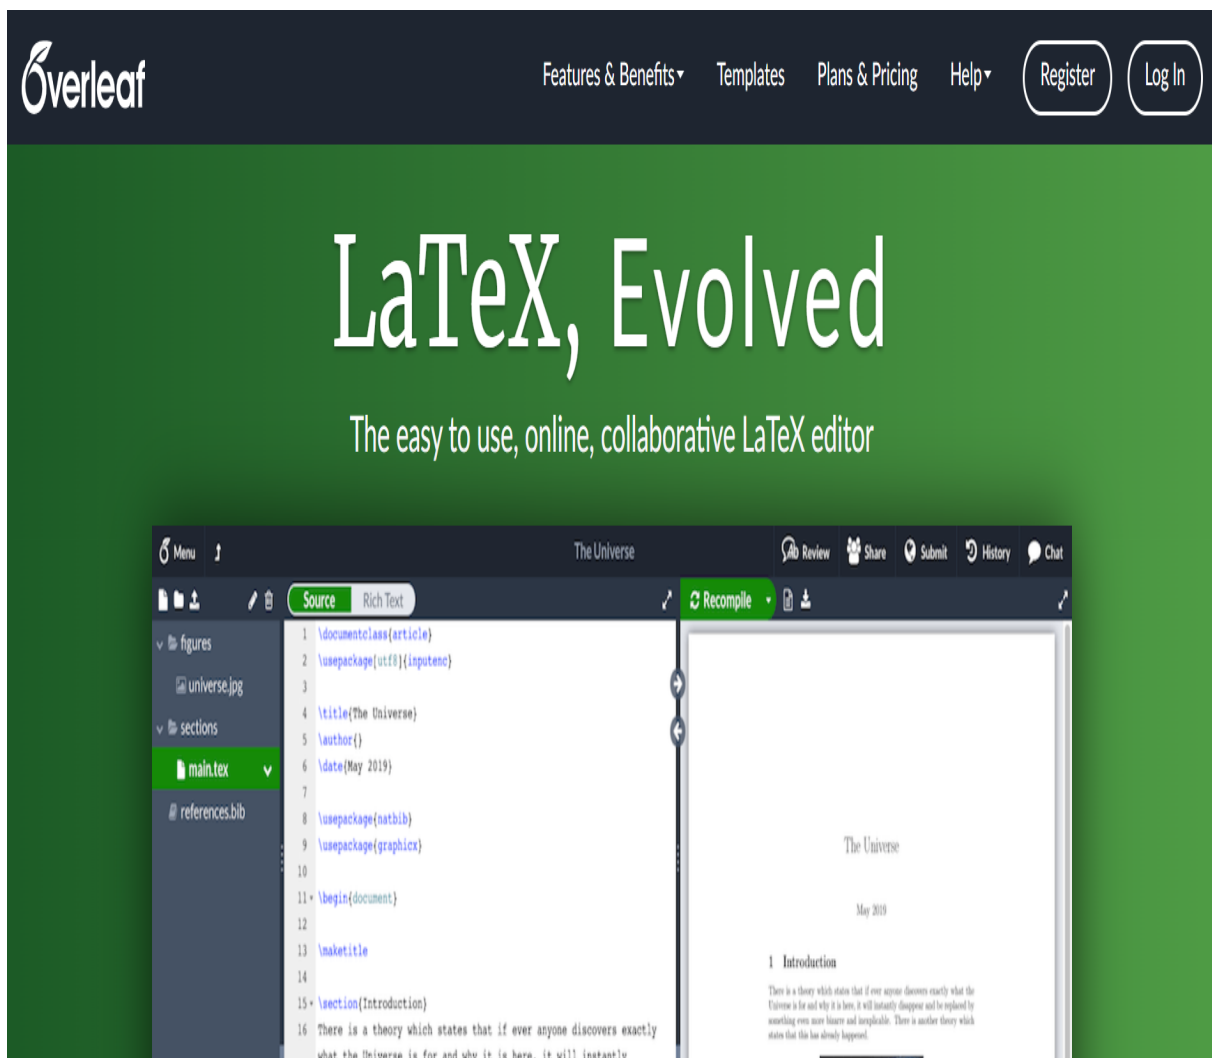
Overleaf

Features & Benefits▾ Templates Plans & Pricing Help▾ Register Log In

LaTeX, Evolved

The easy to use, online, collaborative LaTeX editor

Menu

The Universe

Review Share Submit History Chat

Source Rich Text

Recompile

figures
universe.jpg
sections
main.tex
references.bib

1 \documentclass{article}
2 \usepackage[utf8]{inputenc}
3
4 \title{The Universe}
5 \author{}
6 \date{May 2019}
7
8 \usepackage{natbib}
9 \usepackage{graphicx}
10
11 \begin{document}
12
13 \maketitle
14
15 \section{Introduction}
16 There is a theory which states that if ever anyone discovers exactly
what the Universe is for and why it is here, it will instantly

The Universe

May 2019

1 Introduction

There is a theory which states that if ever anyone discovers exactly what the Universe is for and why it is here, it will instantly disappear and be replaced by something even more bizarre and inexplicable. There is another theory which states that this has already happened.